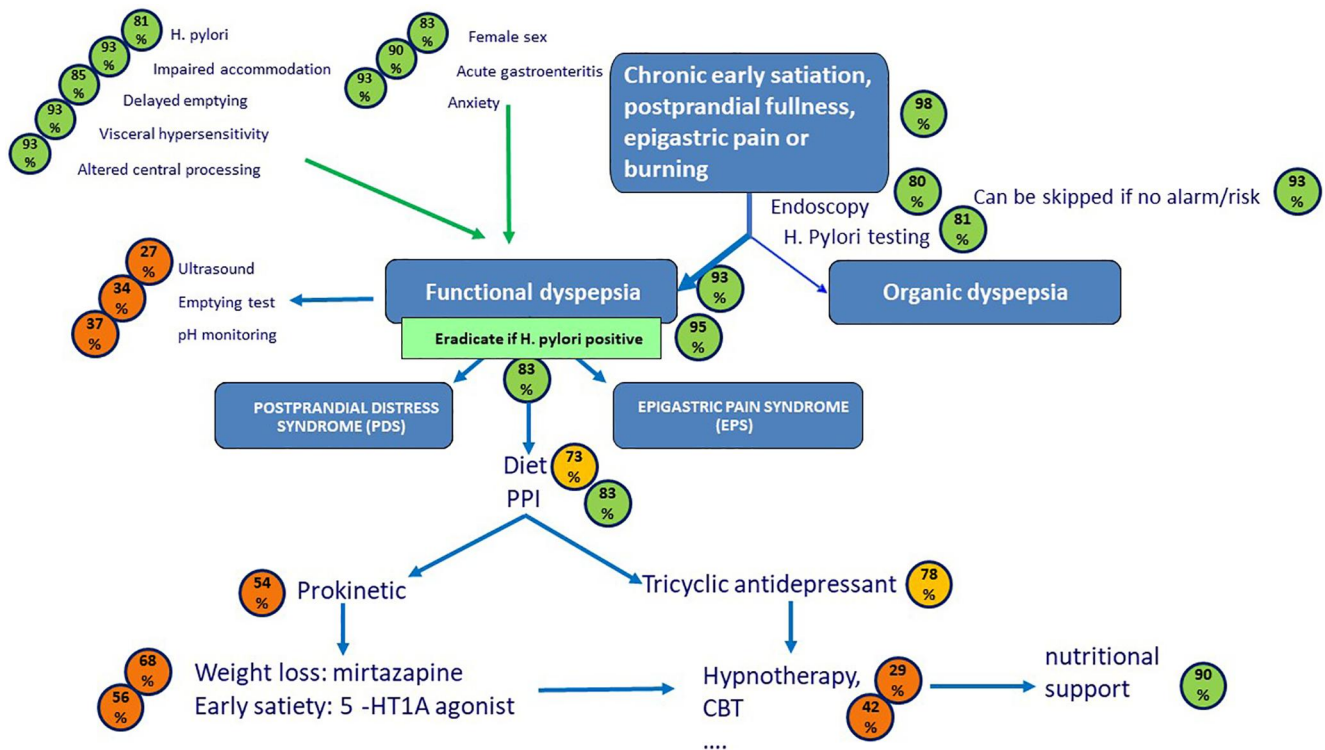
81 %
H. pylori
93 %
Impaired accommodation
85 %
Delayed emptying
93 %
Visceral hypersensitivity
93 %
Altered central processing

83 %
Female sex
90 %
Acute gastroenteritis
93 %
Anxiety

Chronic early satiation, postprandial fullness, epigastric pain or burning
98 %

Endoscopy
80 %
H. Pylori testing
81 %
Can be skipped if no alarm/risk
93 %

27 %
Ultrasound
34 %
Emptying test
37 %
pH monitoring

Functional dyspepsia
93 %
Eradicate if H. pylori positive
95 %
Organic dyspepsia

83 %
POSTPRANDIAL DISTRESS SYNDROME (PDS)
EPIGASTRIC PAIN SYNDROME (EPS)

Diet
73 %
PPI
83 %

54 %
Prokinetic
Tricyclic antidepressant
78 %

68 %
56 %
Weight loss: mirtazapine
Early satiety: 5 -HT1A agonist

Hypnotherapy, CBT
....
29 %
42 %
nutritional support
90 %